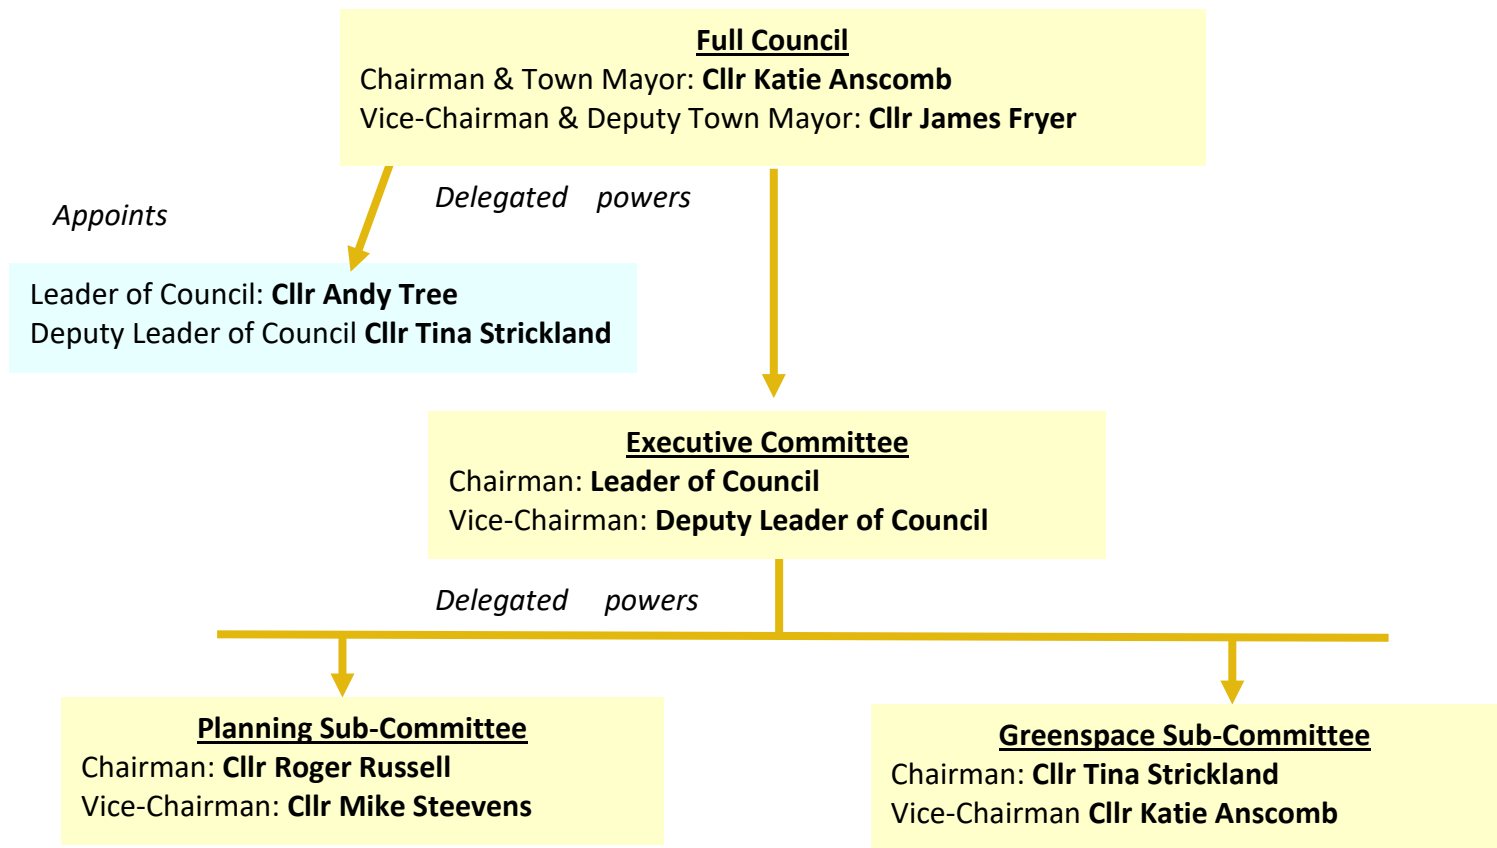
Full Council
Chairman & Town Mayor: Cllr Katie Anscomb
Vice-Chairman & Deputy Town Mayor: Cllr James Fryer

Appoints

Delegated powers

Leader of Council: Cllr Andy Tree
Deputy Leader of Council Cllr Tina Strickland

Executive Committee
Chairman: Leader of Council
Vice-Chairman: Deputy Leader of Council

Delegated powers

Planning Sub-Committee
Chairman: Cllr Roger Russell
Vice-Chairman: Cllr Mike Steevens

Greenspace Sub-Committee
Chairman: Cllr Tina Strickland
Vice-Chairman Cllr Katie Anscomb